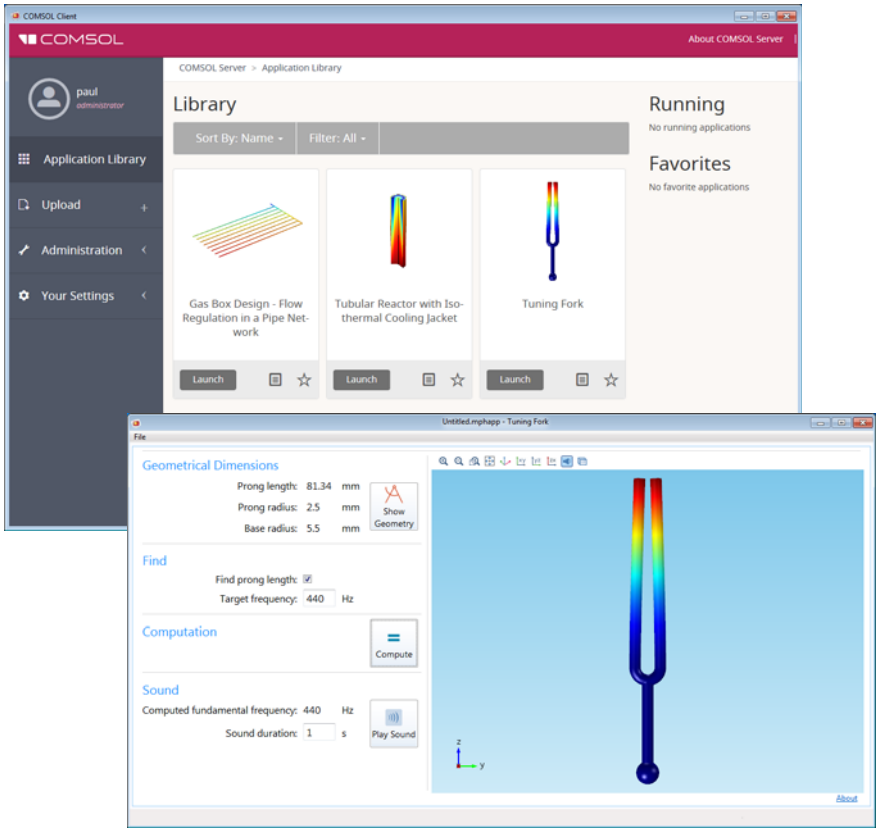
COMSOL Client

COMSOL

About COMSOL Server

paul
administrator

Application Library

Upload

Administration

Your Settings

COMSOL Server > Application Library

Library

Sort By: Name

Filter: All

Gas Box Design - Flow Regulation in a Pipe Network

Launch

Tubular Reactor with Isothermal Cooling Jacket

Launch

Tuning Fork

Launch

Running

No running applications

Favorites

No favorite applications

Untitled.mphapp - Tuning Fork

File

Geometrical Dimensions

Prong length: 81.34 mm

Prong radius: 2.5 mm

Base radius: 5.5 mm

Show Geometry

Find

Find prong length:

Target frequency: 440 Hz

Computation

Compute

Sound

Computed fundamental frequency: 440 Hz

Sound duration: 1 s

Play Sound

z

y

About